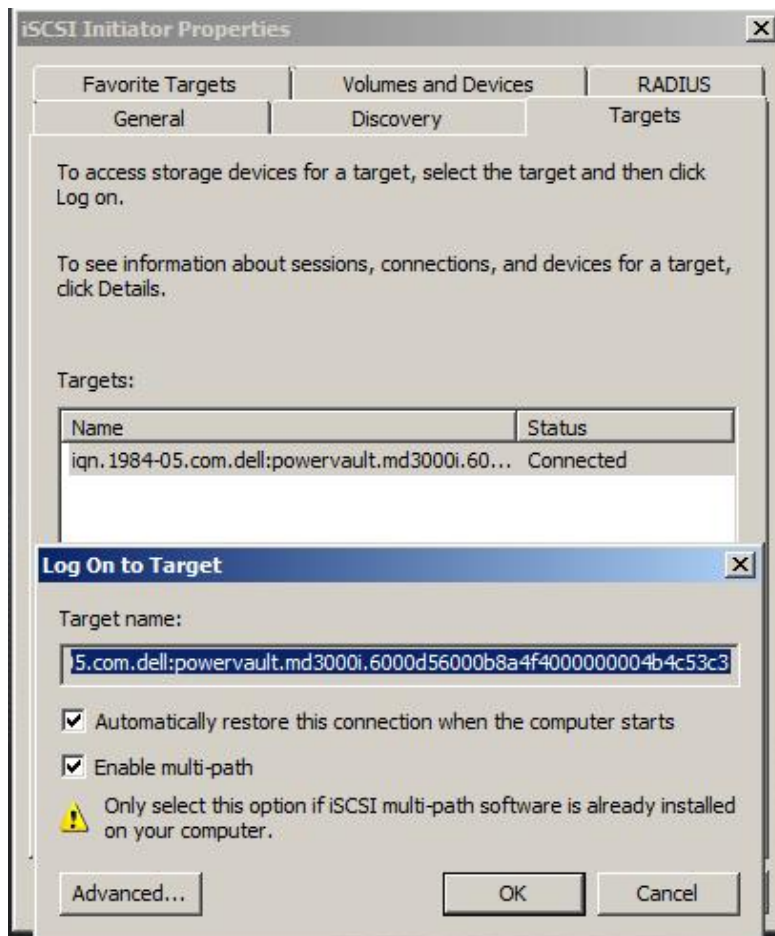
iSCSI Initiator Properties

Favorite Targets | Volumes and Devices | RADIUS
General | Discovery | Targets

To access storage devices for a target, select the target and then click Log on.

To see information about sessions, connections, and devices for a target, click Details.

Targets:

| Name | Status |
|---|---|
| iqn.1984-05.com.dell:powervault.md3000i.60... | Connected |

Log On to Target

Target name:

5.com.dell:powervault.md3000i.6000d56000b8a4f400000004b4c53c3

Automatically restore this connection when the computer starts

Enable multi-path

Only select this option if iSCSI multi-path software is already installed on your computer.

Advanced... | OK | Cancel